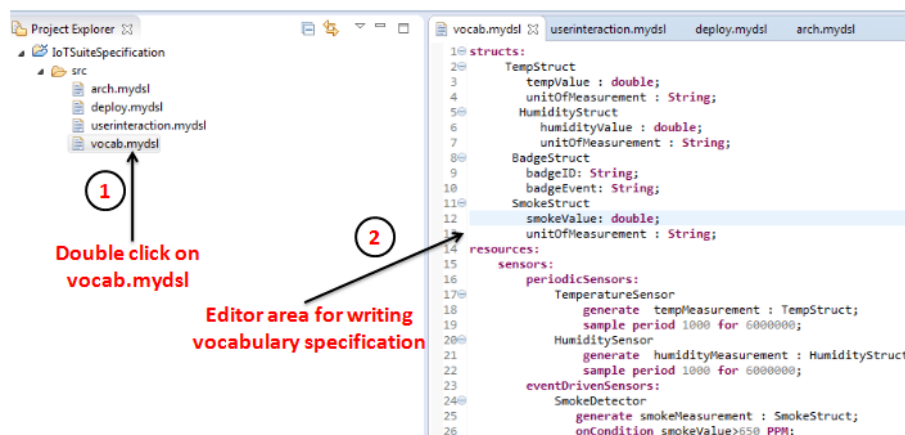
Project Explorer
IoTSuiteSpecification
src
arch.mydsl
deploy.mydsl
userinteraction.mydsl
vocab.mydsl

1

Double click on vocab.mydsl

2

Editor area for writing vocabulary specification

vocab.mydsl userinteraction.mydsl deploy.mydsl arch.mydsl

1 structs:
2 TempStruct
3 tempValue : double;
4 unitOfMeasurement : String;
5 HumidityStruct
6 humidityValue : double;
7 unitOfMeasurement : String;
8 BadgeStruct
9 badgeID: String;
10 badgeEvent: String;
11 SmokeStruct
12 smokeValue: double;
13 unitOfMeasurement : String;
14 resources:
15 sensors:
16 periodicSensors:
17 TemperatureSensor
18 generate tempMeasurement : TempStruct;
19 sample period 1000 for 6000000;
20 HumiditySensor
21 generate humidityMeasurement : HumidityStruct
22 sample period 1000 for 6000000;
23 eventDrivenSensors:
24 SmokeDetector
25 generate smokeMeasurement : SmokeStruct;
26 onCondition smokeValue>650 PPM;